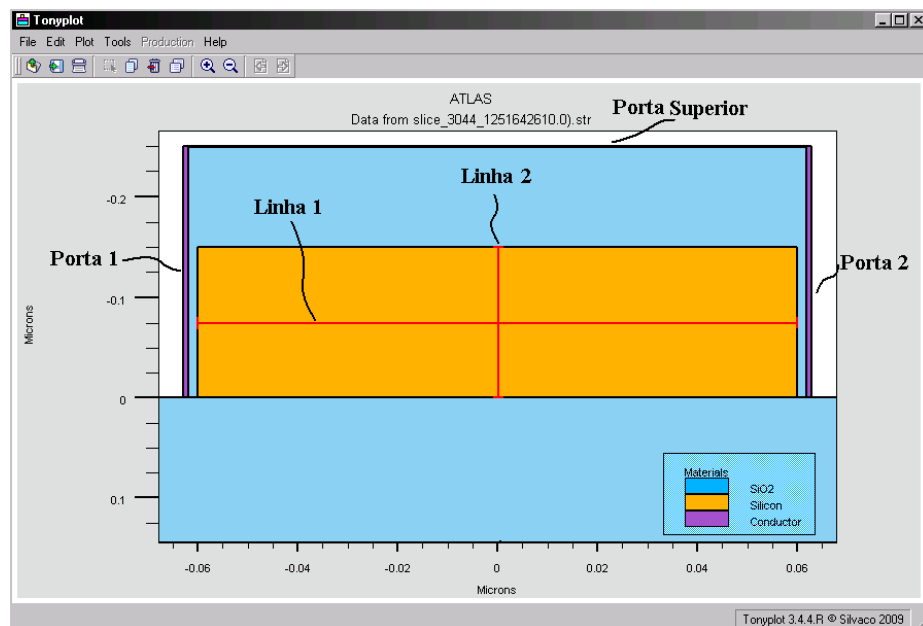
Tonyplot

File Edit Plot Tools Production Help

ATLAS
Data from slice_3044_1251642610.0).str

Porta Superior

Linha 2

Linha 1

Porta 1

Porta 2

Microns

-0.2

-0.1

0

0.1

Materials
SiO2
Silicon
Conductor

-0.06
-0.04
-0.02
0
0.02
0.04
0.06

Microns

Tonyplot 3.4.4.R © Silvaco 2009